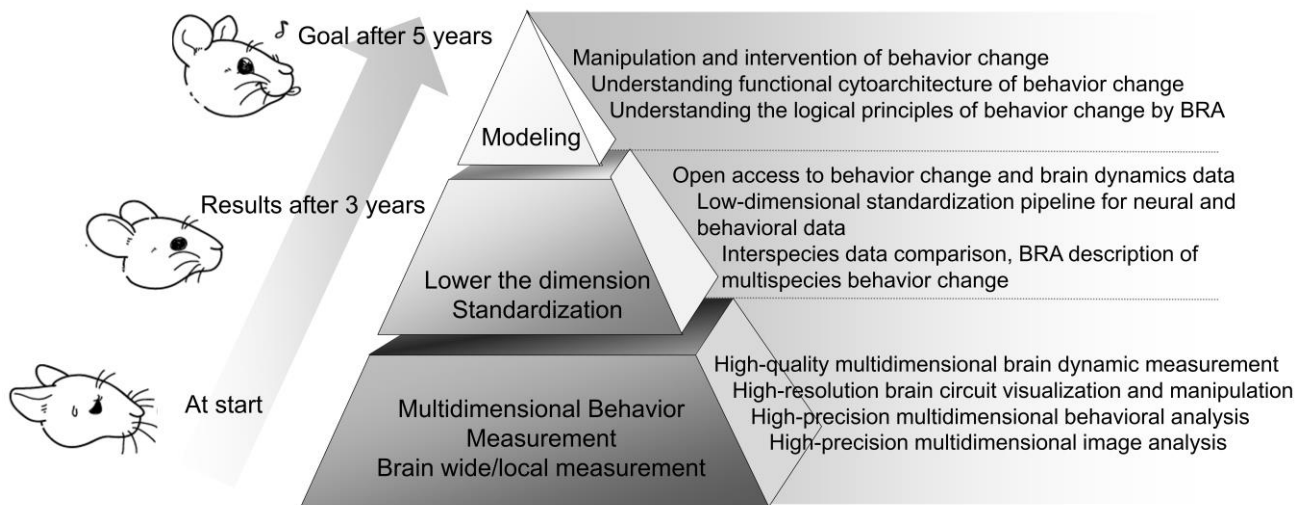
Goal after 5 years

Results after 3 years

At start

Modeling

Manipulation and intervention of behavior change
Understanding functional cytoarchitecture of behavior change
Understanding the logical principles of behavior change by BRA

Lower the dimension
Standardization

Open access to behavior change and brain dynamics data
Low-dimensional standardization pipeline for neural and behavioral data
Interspecies data comparison, BRA description of multispecies behavior change

Multidimensional Behavior Measurement
Brain wide/local measurement

High-quality multidimensional brain dynamic measurement
High-resolution brain circuit visualization and manipulation
High-precision multidimensional behavioral analysis
High-precision multidimensional image analysis